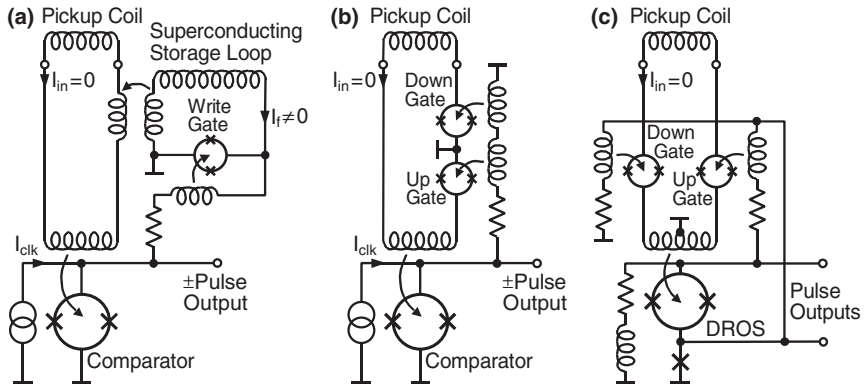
(a) Pickup Coil

Superconducting Storage Loop

$I_{in}=0$

Write Gate

$I_f\neq0$

$I_{clk}$

±Pulse Output

Comparator

(b) Pickup Coil

$I_{in}=0$

Down Gate

Up Gate

$I_{clk}$

±Pulse Output

Comparator

(c) Pickup Coil

$I_{in}=0$

Down Gate

Up Gate

DROS

Pulse Outputs